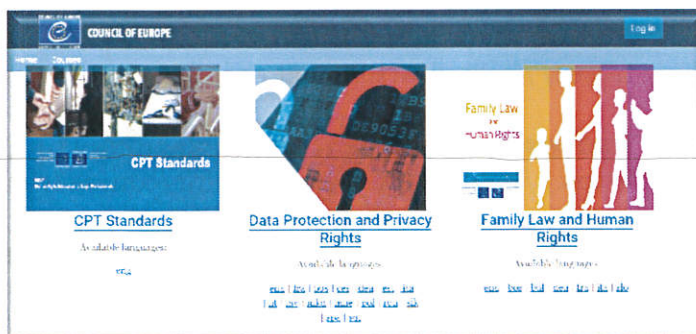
COUNCIL OF EUROPE

Log in

Home Courses

CPT Standards

Family Law & Human Rights

CPT Standards

Available languages:

eng

Data Protection and Privacy Rights

Available languages:

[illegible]

Family Law and Human Rights

Available languages:

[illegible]